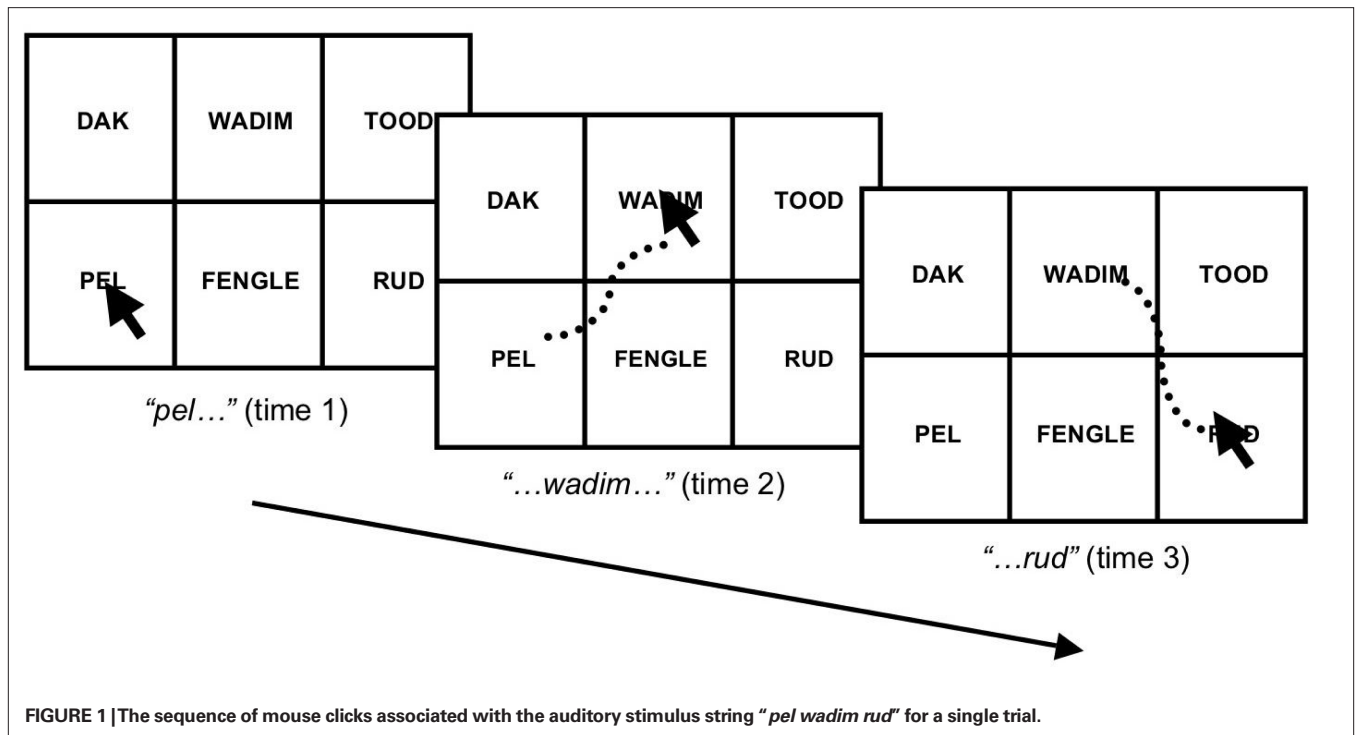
| DAK | WADIM | TOOD |
|---|---|---|
| PEL | FENGLE | RUD |

"pel…" (time 1)

| DAK | WADIM | TOOD |
|---|---|---|
| PEL | FENGLE | RUD |

"…wadim…" (time 2)

| DAK | WADIM | TOOD |
|---|---|---|
| PEL | FENGLE | RUD |

"…rud" (time 3)

FIGURE 1 | The sequence of mouse clicks associated with the auditory stimulus string "pel wadim rud" for a single trial.